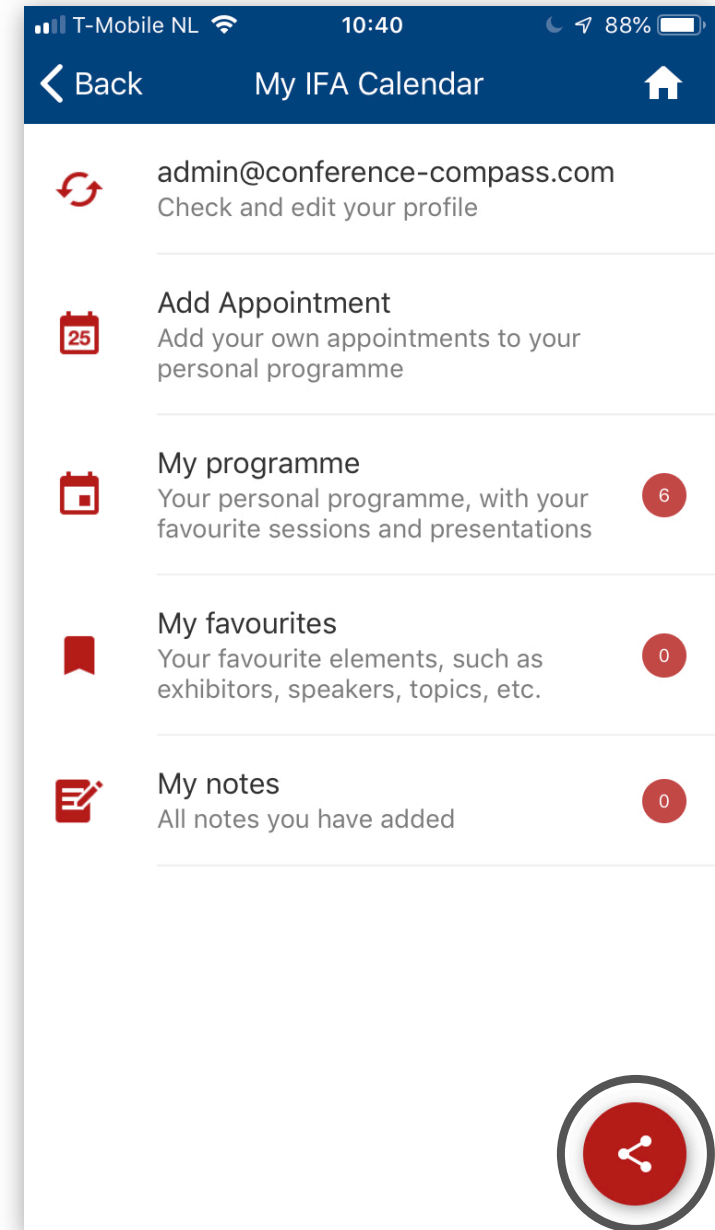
T-Mobile NL 10:40 88%

Back My IFA Calendar

admin@conference-compass.com
Check and edit your profile

25 Add Appointment
Add your own appointments to your personal programme

My programme
Your personal programme, with your favourite sessions and presentations
6

My favourites
Your favourite elements, such as exhibitors, speakers, topics, etc.
0

My notes
All notes you have added
0